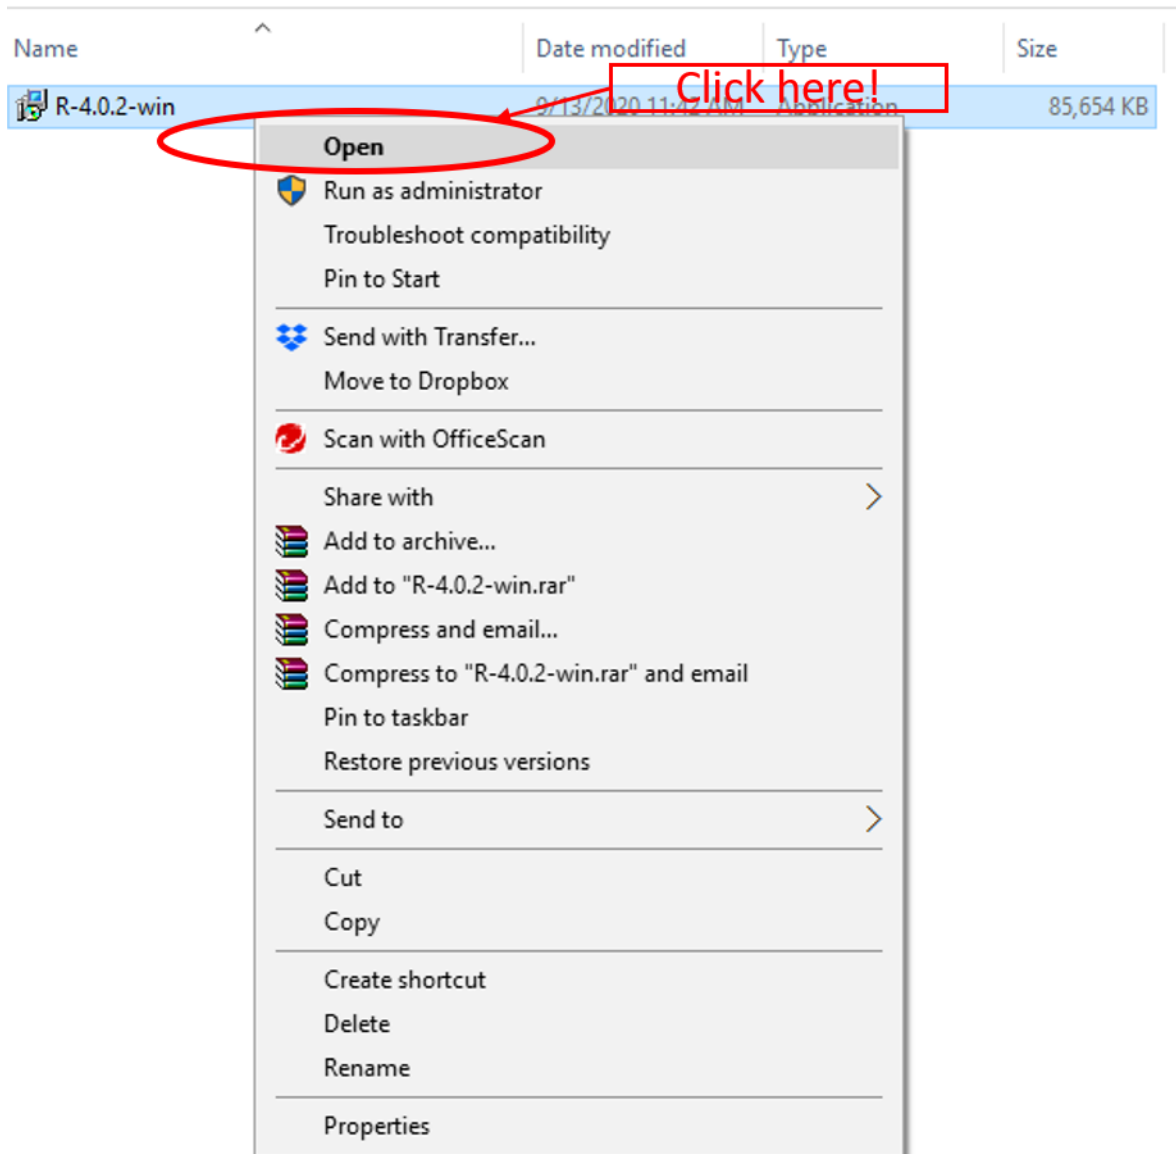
| Name | Date modified | Type | Size |
|---|---|---|---|
| R-4.0.2-win | 9/13/2020 11:42 AM | Application | 85,654 KB |

Click here!

Open
Run as administrator
Troubleshoot compatibility
Pin to Start

Send with Transfer...
Move to Dropbox

Scan with OfficeScan

Share with
Add to archive...
Add to "R-4.0.2-win.rar"
Compress and email...
Compress to "R-4.0.2-win.rar" and email
Pin to taskbar
Restore previous versions

Send to

Cut
Copy

Create shortcut
Delete
Rename

Properties